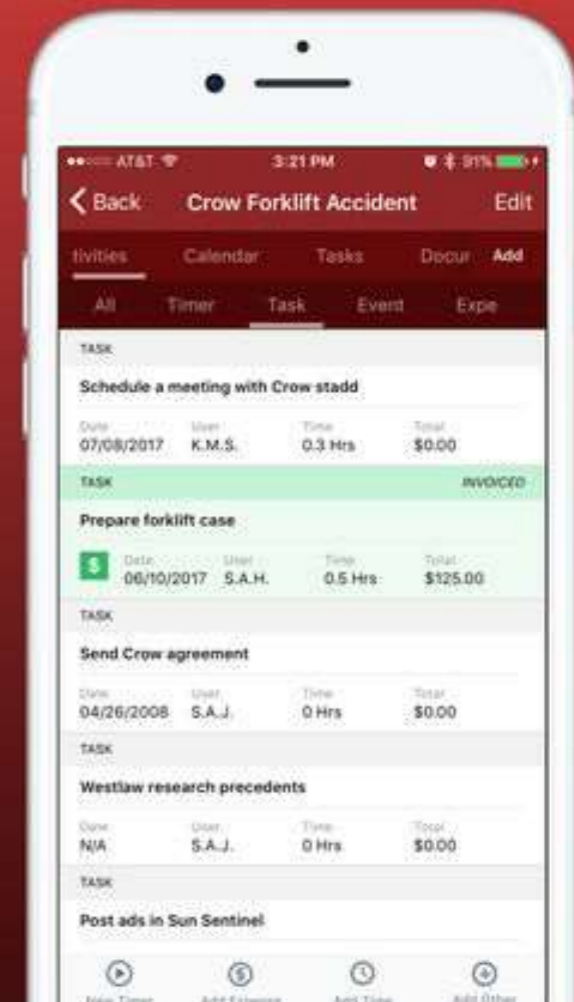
AT&T 3:21 PM 91%

Back Crow Forklift Accident Edit

tivities Calendar Tasks Docur Add

All Timer Task Event Expe

TASK

Schedule a meeting with Crow stadd

Date 07/08/2017 User K.M.S. Time 0.3 Hrs Total $0.00

TASK INVOICED

Prepare forklift case

$ Date 06/10/2017 User S.A.H. Time 0.5 Hrs Total $125.00

TASK

Send Crow agreement

Date 04/26/2008 User S.A.J. Time 0 Hrs Total $0.00

TASK

Westlaw research precedents

Date N/A User S.A.J. Time 0 Hrs Total $0.00

TASK

Post ads in Sun Sentinel

New Timer Add Expense Add Time Add Other